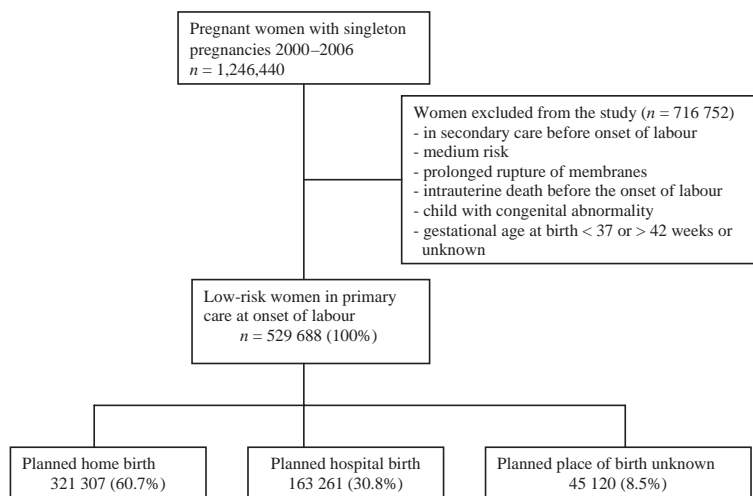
Pregnant women with singleton pregnancies 2000–2006
$n$ = 1,246,440

Women excluded from the study ($n$ = 716 752)
- in secondary care before onset of labour
- medium risk
- prolonged rupture of membranes
- intrauterine death before the onset of labour
- child with congenital abnormality
- gestational age at birth < 37 or > 42 weeks or unknown

Low-risk women in primary care at onset of labour
$n$ = 529 688 (100%)

Planned home birth
321 307 (60.7%)

Planned hospital birth
163 261 (30.8%)

Planned place of birth unknown
45 120 (8.5%)